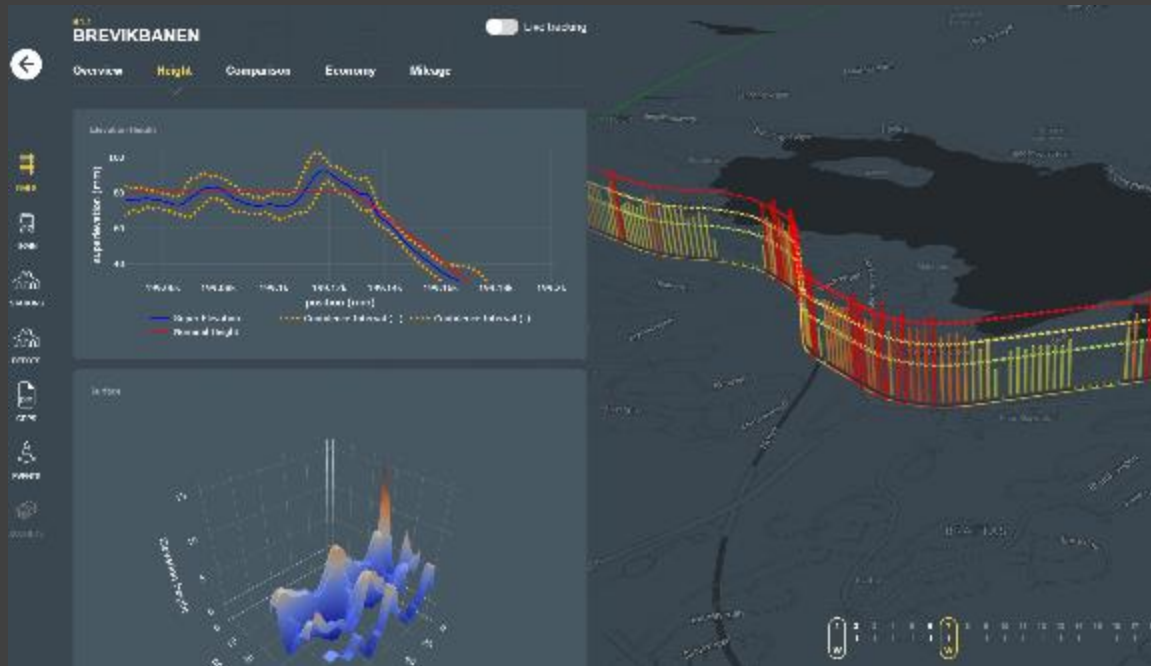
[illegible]
BREVIKBANEN

Live tracking

Overview Height Comparison Economy Mileage

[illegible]

100
80
60
40

superelevation [mm]

position [mm]

Super Elevation
Nominal Height
Confidence Interval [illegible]
Confidence Interval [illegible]

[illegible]

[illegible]

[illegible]

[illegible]

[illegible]

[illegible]

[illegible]

Surface

W

W